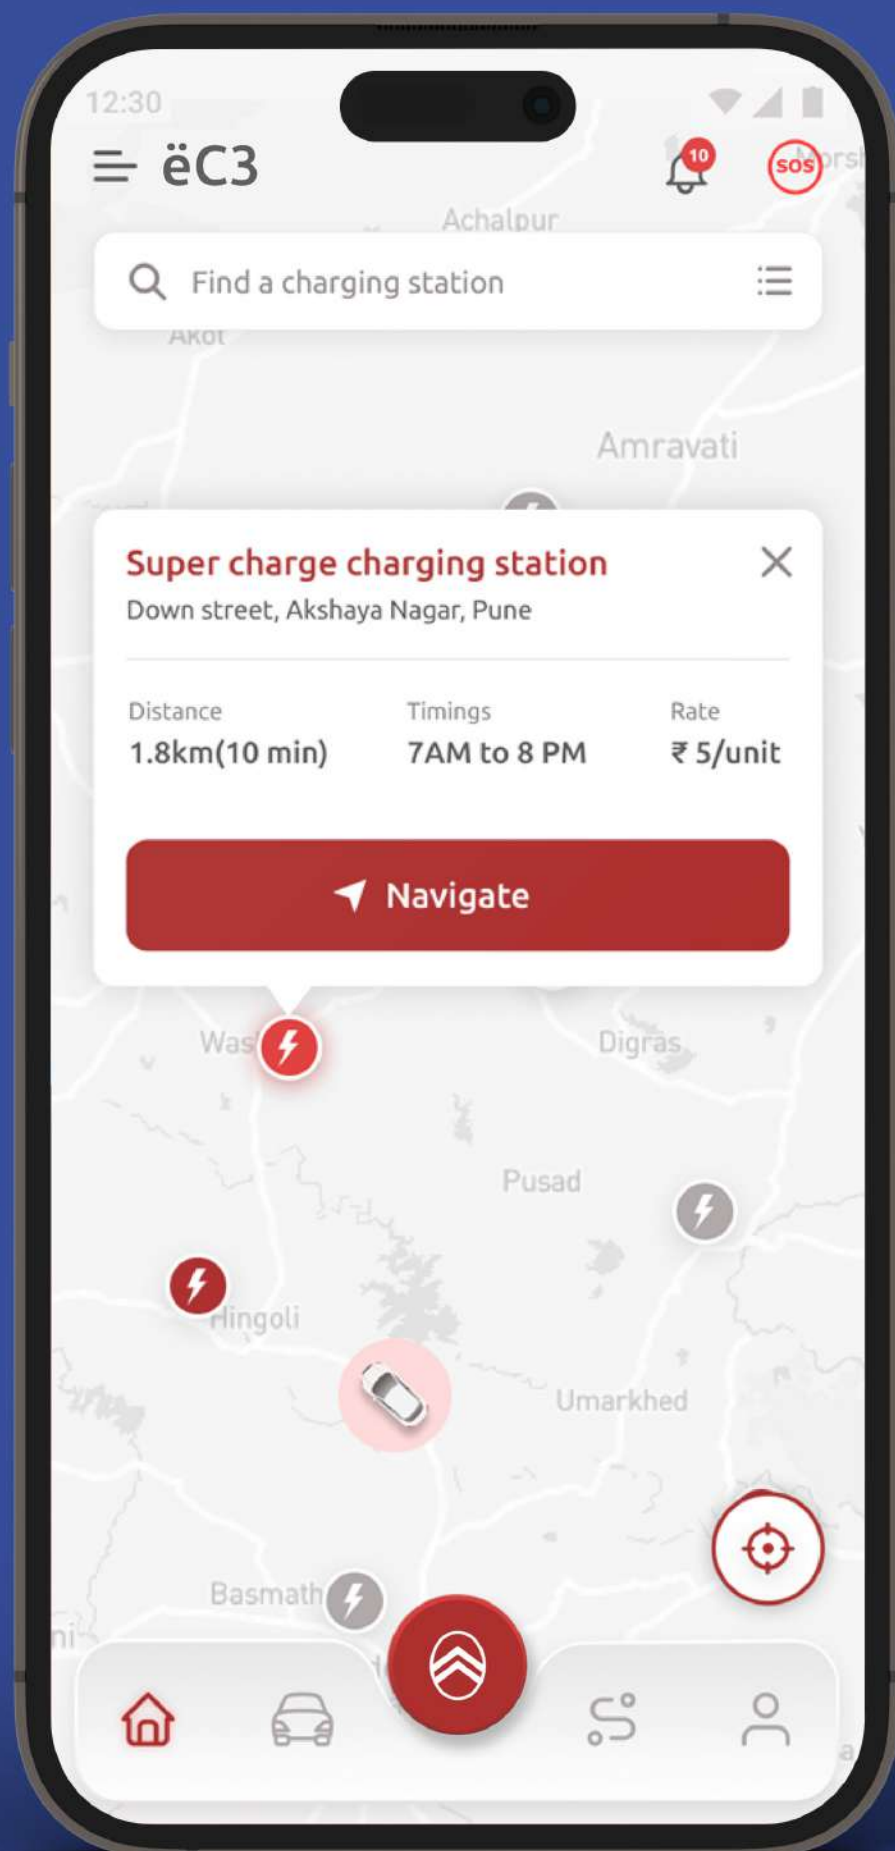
12:30

ëC3

10

SOS

Morsh

Achalpur

Find a charging station

Akot

Amravati

Super charge charging station

Down street, Akshaya Nagar, Pune

Distance
1.8km(10 min)

Timings
7AM to 8 PM

Rate
₹ 5/unit

Navigate

Was

Digras

Pusad

Hingoli

Umarkhed

Basmath

ni